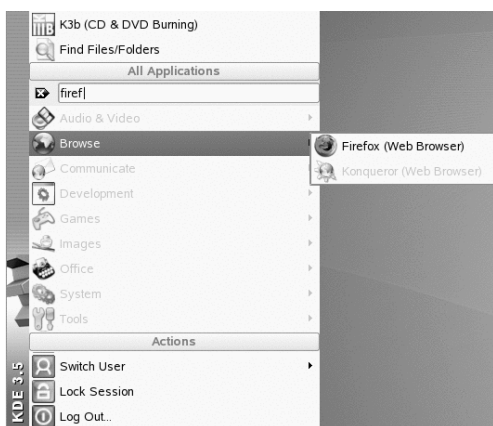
K3b (CD & DVD Burning)
Find Files/Folders
All Applications
firef
Audio & Video
Browse
Firefox (Web Browser)
Konqueror (Web Browser)
Communicate
Development
Games
Images
Office
System
Tools
Actions
Switch User
Lock Session
Log Out...
KDE 3.5